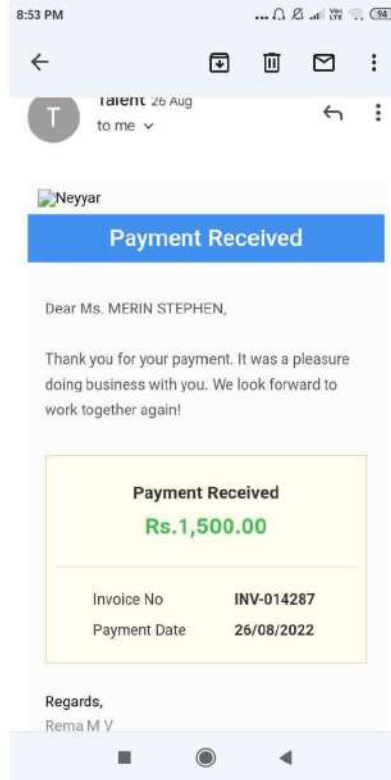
8:53 PM

94

T

Talent 26 Aug

to me

Neyyar

Payment Received

Dear Ms. MERIN STEPHEN,

Thank you for your payment. It was a pleasure doing business with you. We look forward to work together again!

Payment Received

Rs.1,500.00

| Invoice No | INV-014287 |
|---|---|
| Payment Date | 26/08/2022 |

Regards,

Rema M V